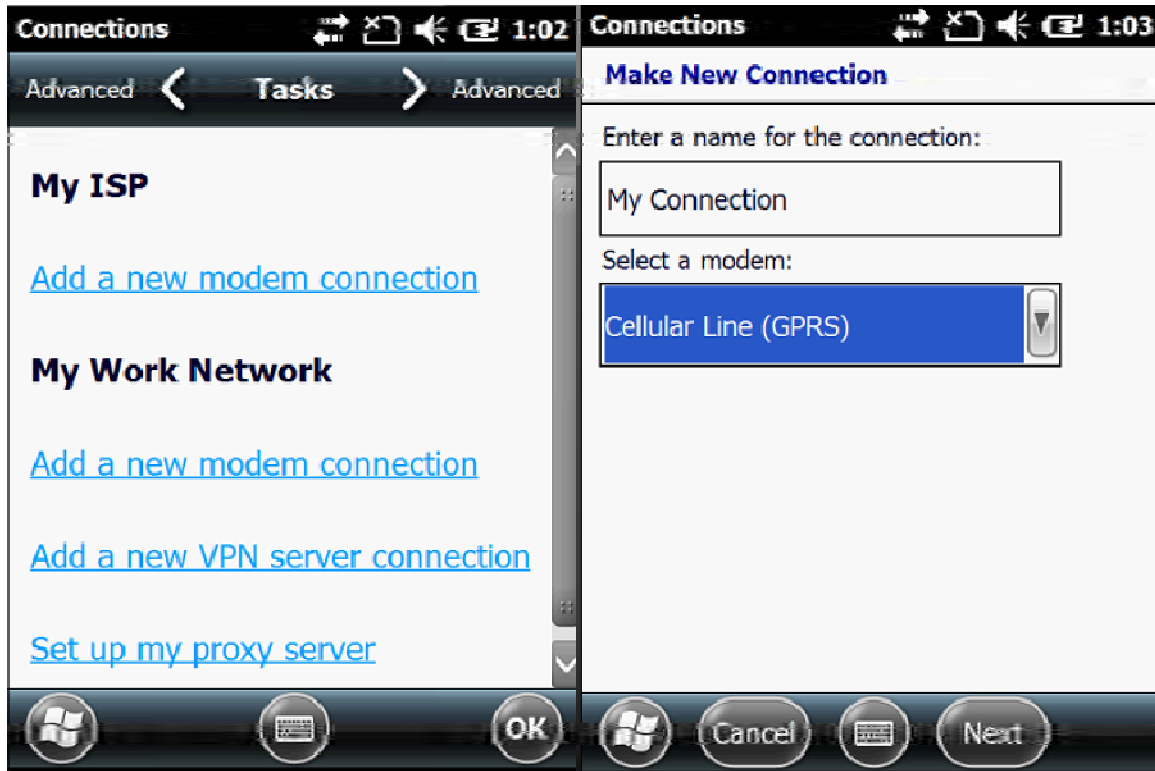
Connections 1:02

Advanced Tasks Advanced

My ISP

Add a new modem connection

My Work Network

Add a new modem connection

Add a new VPN server connection

Set up my proxy server

OK

Connections 1:03

Make New Connection

Enter a name for the connection:

My Connection

Select a modem:

Cellular Line (GPRS)

Cancel Next